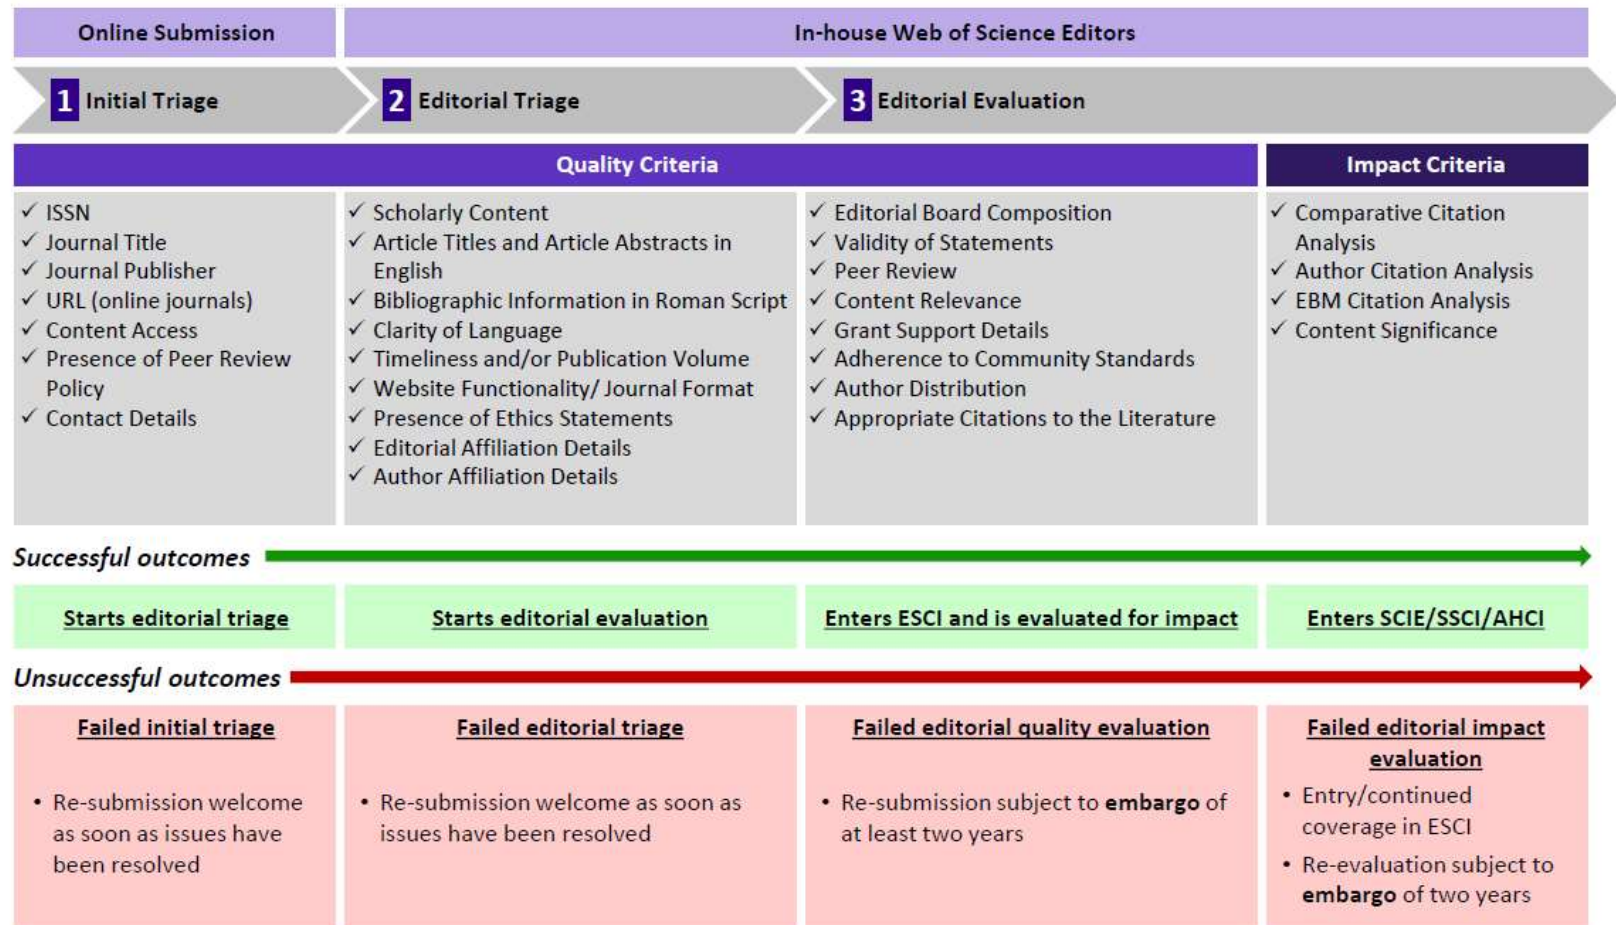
Online Submission

In-house Web of Science Editors

1 Initial Triage

2 Editorial Triage

3 Editorial Evaluation

Quality Criteria

Impact Criteria

✓ ISSN
✓ Journal Title
✓ Journal Publisher
✓ URL (online journals)
✓ Content Access
✓ Presence of Peer Review Policy
✓ Contact Details

✓ Scholarly Content
✓ Article Titles and Article Abstracts in English
✓ Bibliographic Information in Roman Script
✓ Clarity of Language
✓ Timeliness and/or Publication Volume
✓ Website Functionality/ Journal Format
✓ Presence of Ethics Statements
✓ Editorial Affiliation Details
✓ Author Affiliation Details

✓ Editorial Board Composition
✓ Validity of Statements
✓ Peer Review
✓ Content Relevance
✓ Grant Support Details
✓ Adherence to Community Standards
✓ Author Distribution
✓ Appropriate Citations to the Literature

✓ Comparative Citation Analysis
✓ Author Citation Analysis
✓ EBM Citation Analysis
✓ Content Significance

Successful outcomes

Starts editorial triage

Starts editorial evaluation

Enters ESCI and is evaluated for impact

Enters SCIE/SSCI/AHCI

Unsuccessful outcomes

Failed initial triage

• Re-submission welcome as soon as issues have been resolved

Failed editorial triage

• Re-submission welcome as soon as issues have been resolved

Failed editorial quality evaluation

• Re-submission subject to **embargo** of at least two years

Failed editorial impact evaluation

• Entry/continued coverage in ESCI
• Re-evaluation subject to **embargo** of two years